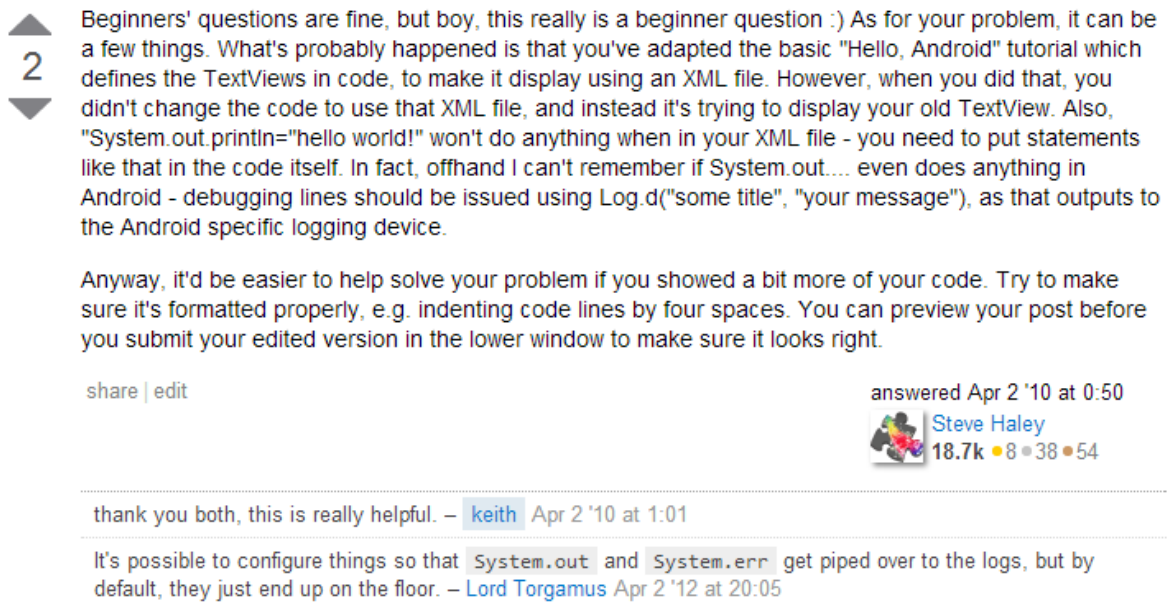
2

Beginners' questions are fine, but boy, this really is a beginner question :) As for your problem, it can be a few things. What's probably happened is that you've adapted the basic "Hello, Android" tutorial which defines the TextViews in code, to make it display using an XML file. However, when you did that, you didn't change the code to use that XML file, and instead it's trying to display your old TextView. Also, "System.out.println="hello world!" won't do anything when in your XML file - you need to put statements like that in the code itself. In fact, offhand I can't remember if System.out.... even does anything in Android - debugging lines should be issued using Log.d("some title", "your message"), as that outputs to the Android specific logging device.

Anyway, it'd be easier to help solve your problem if you showed a bit more of your code. Try to make sure it's formatted properly, e.g. indenting code lines by four spaces. You can preview your post before you submit your edited version in the lower window to make sure it looks right.

share | edit

answered Apr 2 '10 at 0:50
Steve Haley
18.7k ●8 ●38 ●54

thank you both, this is really helpful. – keith Apr 2 '10 at 1:01

It's possible to configure things so that System.out and System.err get piped over to the logs, but by default, they just end up on the floor. – Lord Torgamus Apr 2 '12 at 20:05